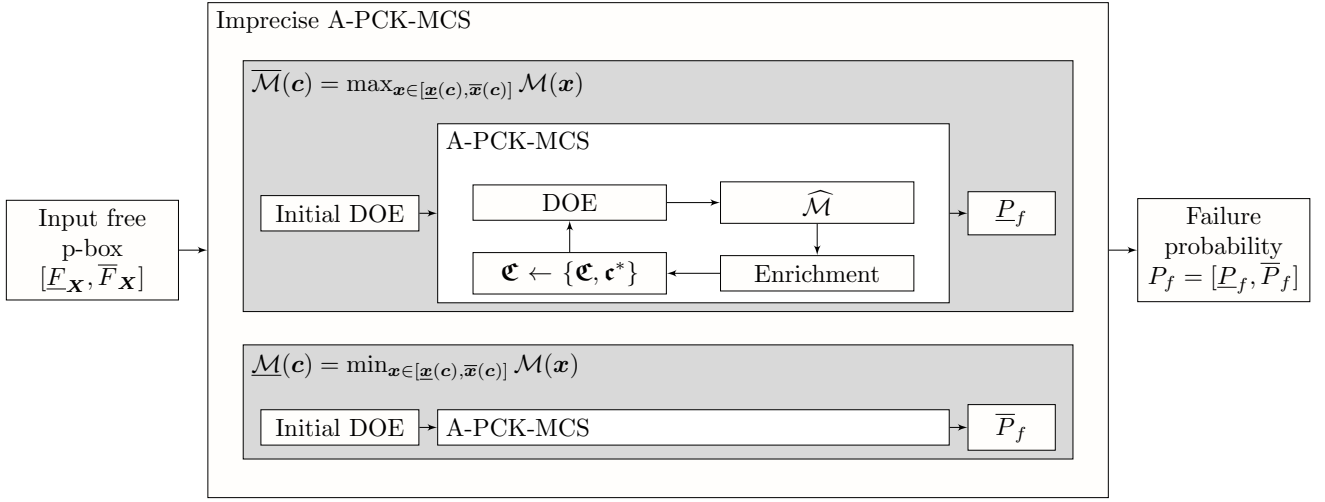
Input free p-box $[\underline{F}_{\boldsymbol{X}}, \overline{F}_{\boldsymbol{X}}]$

Imprecise A-PCK-MCS

$\overline{\mathcal{M}}(\boldsymbol{c}) = \max_{\boldsymbol{x} \in [\underline{\boldsymbol{x}}(\boldsymbol{c}), \overline{\boldsymbol{x}}(\boldsymbol{c})]} \mathcal{M}(\boldsymbol{x})$

Initial DOE

A-PCK-MCS

DOE

$\widehat{\mathcal{M}}$

$\mathfrak{C} \leftarrow \{\mathfrak{C}, \mathfrak{c}^*\}$

Enrichment

$\underline{P}_f$

$\underline{\mathcal{M}}(\boldsymbol{c}) = \min_{\boldsymbol{x} \in [\underline{\boldsymbol{x}}(\boldsymbol{c}), \overline{\boldsymbol{x}}(\boldsymbol{c})]} \mathcal{M}(\boldsymbol{x})$

Initial DOE

A-PCK-MCS

$\overline{P}_f$

Failure probability $P_f = [\underline{P}_f, \overline{P}_f]$